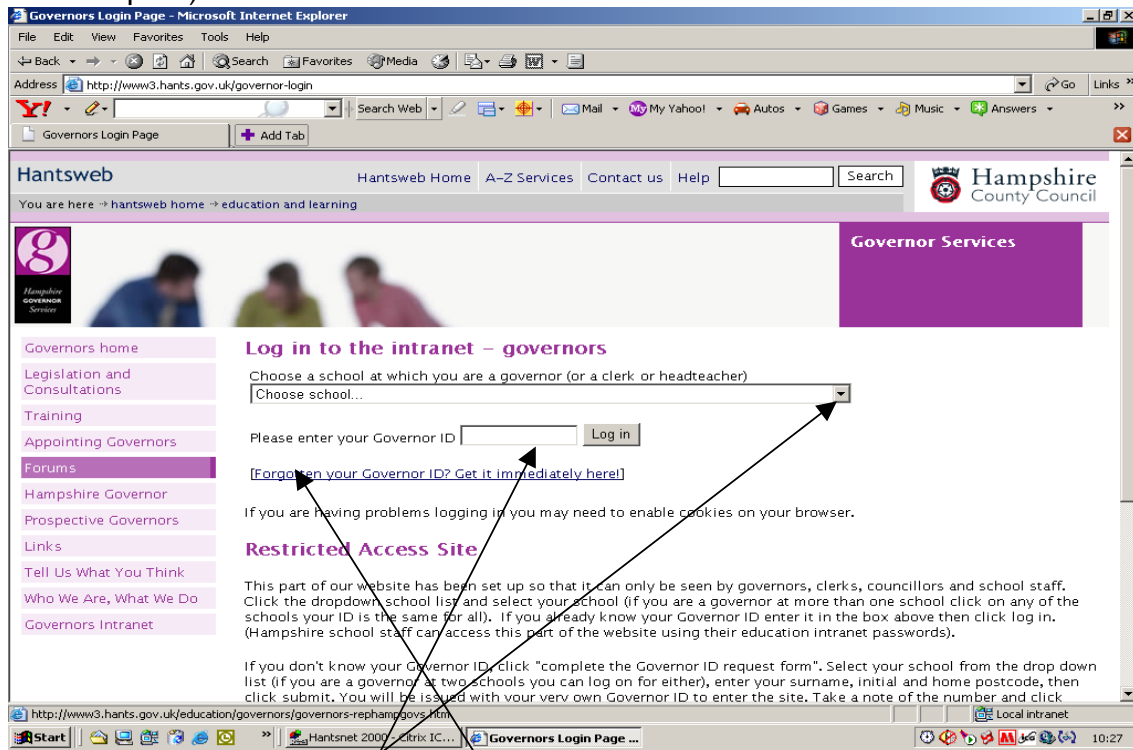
Governors Login Page - Microsoft Internet Explorer

File Edit View Favorites Tools Help

Back Search Favorites Media

Address http://www3.hants.gov.uk/governor-login Go Links

Search Web Mail My Yahoo! Autos Games Music Answers

Governors Login Page Add Tab

Hantsweb

Hantsweb Home A–Z Services Contact us Help Search

Hampshire County Council

You are here → hantsweb home → education and learning

Hampshire GOVERNOR Services

Governor Services

Governors home
Legislation and Consultations
Training
Appointing Governors
Forums
Hampshire Governor
Prospective Governors
Links
Tell Us What You Think
Who We Are, What We Do
Governors Intranet

Log in to the intranet – governors

Choose a school at which you are a governor (or a clerk or headteacher)

Choose school...

Please enter your Governor ID Log in

[Forgotten your Governor ID? Get it immediately here!]

If you are having problems logging in you may need to enable cookies on your browser.

Restricted Access Site

This part of our website has been set up so that it can only be seen by governors, clerks, councillors and school staff. Click the dropdown school list and select your school (if you are a governor at more than one school click on any of the schools your ID is the same for all). If you already know your Governor ID enter it in the box above then click log in. (Hampshire school staff can access this part of the website using their education intranet passwords).

If you don't know your Governor ID, click "complete the Governor ID request form". Select your school from the drop down list (if you are a governor at two schools you can log on for either), enter your surname, initial and home postcode, then click submit. You will be issued with your very own Governor ID to enter the site. Take a note of the number and click

http://www3.hants.gov.uk/education/governors/governors-rephampgovs.htm Local intranet

Start Hantsnet 2000 - Citrix IC... Governors Login Page ... 10:27